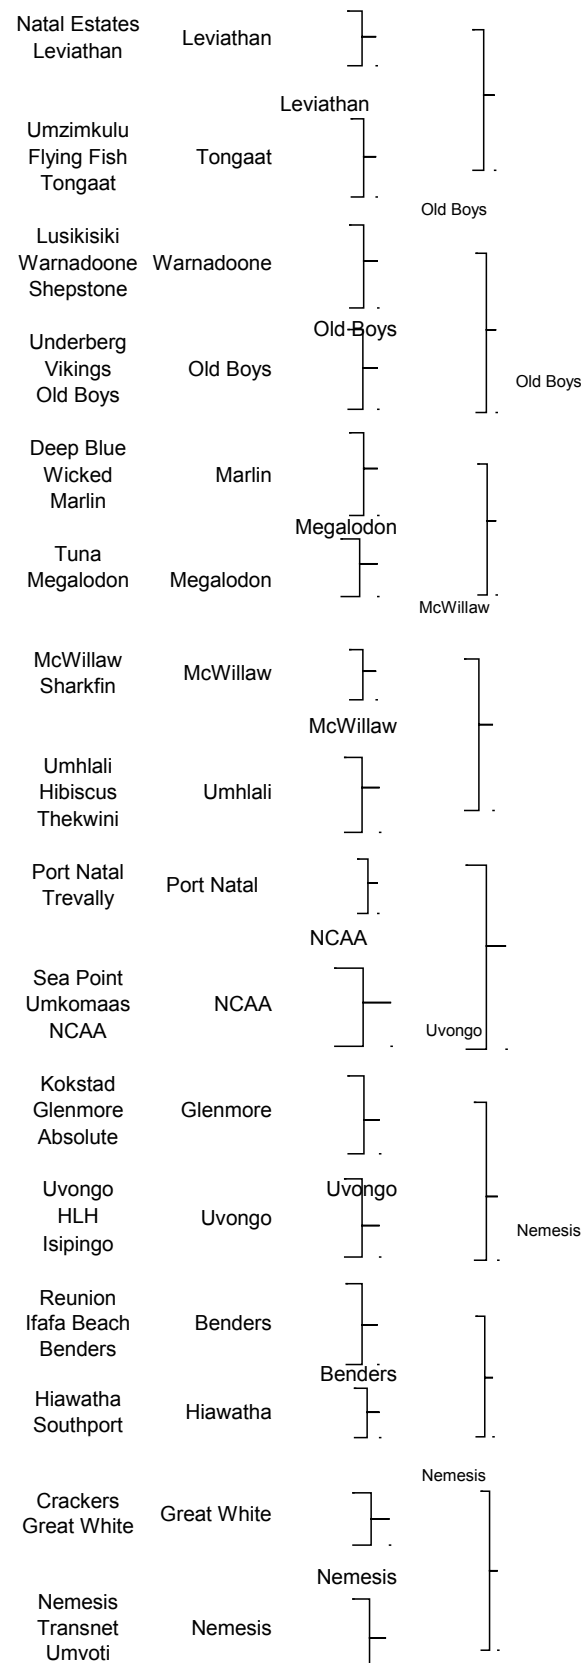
Natal Estates
Leviathan
Leviathan

Leviathan

Umzimkulu
Flying Fish
Tongaat
Tongaat

Old Boys

Lusikisiki
Warnadoone
Shepstone
Warnadoone

Old Boys

Underberg
Vikings
Old Boys
Old Boys

Old Boys

Deep Blue
Wicked
Marlin
Marlin

Megalodon

Tuna
Megalodon
Megalodon

McWillaw

McWillaw
Sharkfin
McWillaw

McWillaw

Umhlali
Hibiscus
Thekwini
Umhlali

Port Natal
Trevally
Port Natal

NCAA

Sea Point
Umkomaas
NCAA
NCAA

Uvongo

Kokstad
Glenmore
Absolute
Glenmore

Uvongo

Uvongo
HLH
Isipingo
Uvongo

Nemesis

Reunion
Ifafa Beach
Benders
Benders

Benders

Hiawatha
Southport
Hiawatha

Nemesis

Crackers
Great White
Great White

Nemesis

Nemesis
Transnet
Umvoti
Nemesis